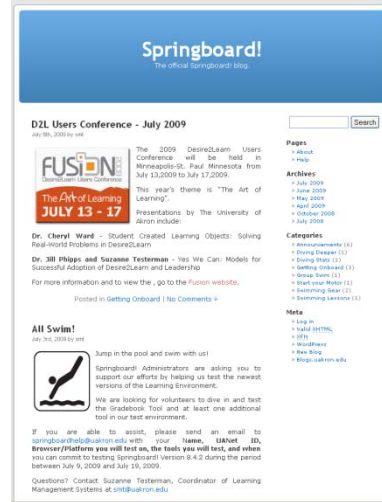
Springboard!
The official Springboard! blog.

D2L Users Conference - July 2009
July 6th, 2009 by smt

FUSION 2009
Desire2Learn Users Conference
The Art of Learning
JULY 13 - 17

The 2009 Desire2Learn Users Conference will be held in Minneapolis-St. Paul Minnesota from July 13,2009 to July 17,2009.

This year's theme is "The Art of Learning".

Presentations by The University of Akron include:

Dr. Cheryl Ward - Student Created Learning Objects: Solving Real-World Problems in Desire2Learn

Dr. Jill Phipps and Suzanne Testerman - Yes We Can: Models for Successful Adoption of Desire2Learn and Leadership

For more information and to view the , go to the Fusion website.

Posted in Getting Onboard | No Comments »

All Swim!
July 3rd, 2009 by smt

Jump in the pool and swim with us!

Springboard! Administrators are asking you to support our efforts by helping us test the newest versions of the Learning Environment.

We are looking for volunteers to dive in and test the Gradebook Tool and at least one additional tool in our test environment.

If you are able to assist, please send an email to springboardhelp@uakron.edu with your Name, UANet ID, Browser/Platform you will test on, the tools you will test, and when you can commit to testing Springboard! Version 8.4.2 during the period between July 9, 2009 and July 19, 2009.

Questions? Contact Suzanne Testerman, Coordinator of Learning Management Systems at smt@uakron.edu

Search

Pages
» About
» Help

Archives
» July 2009
» June 2009
» May 2009
» April 2009
» October 2008
» July 2008

Categories
» Announcements (6)
» Diving Deeper (1)
» Diving Stats (1)
» Getting Onboard (3)
» Group Swim (1)
» Start your Motor (1)
» Swimming Gear (2)
» Swimming Lessons (1)

Meta
» Log in
» Valid XHTML
» XFN
» WordPress
» New Blog
» Blogs.uakron.edu